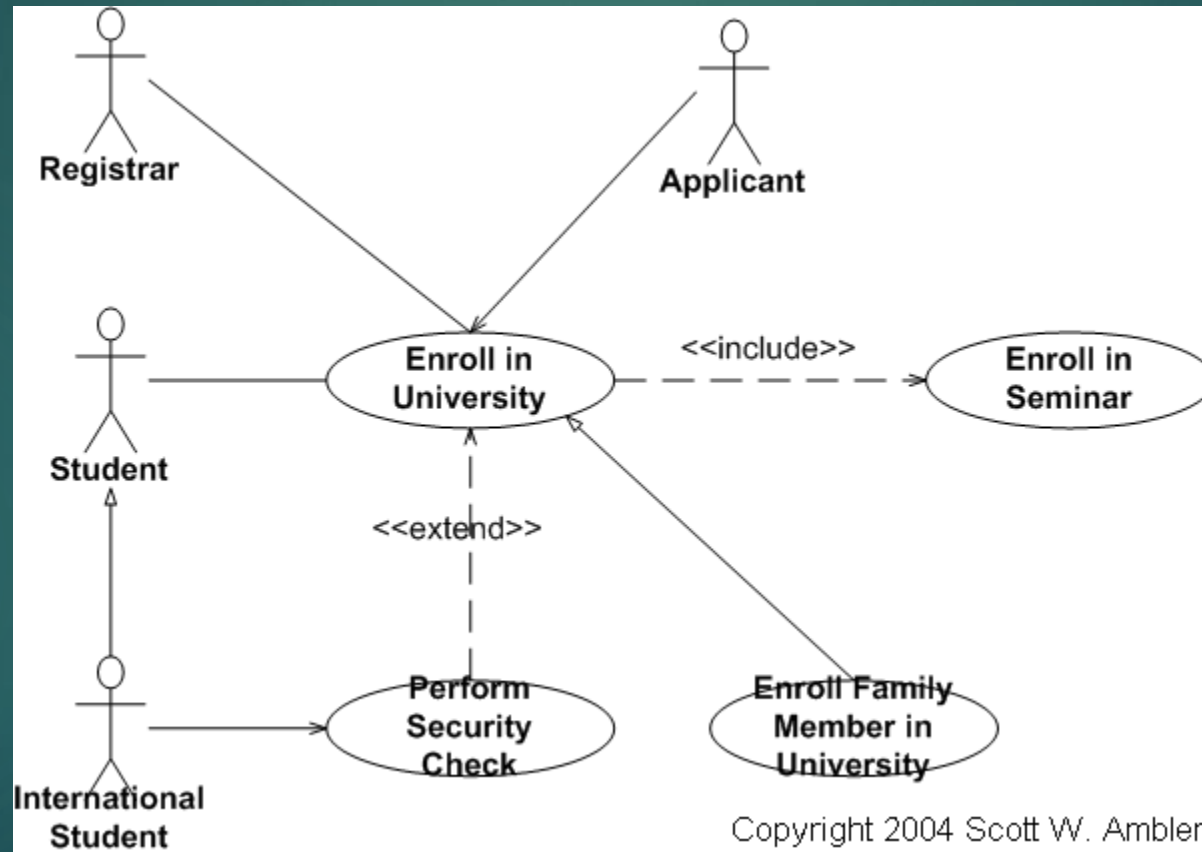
Registrar

Applicant

Student

Enroll in University

<<include>>

Enroll in Seminar

<<extend>>

International Student

Perform Security Check

Enroll Family Member in University

Copyright 2004 Scott W. Ambler